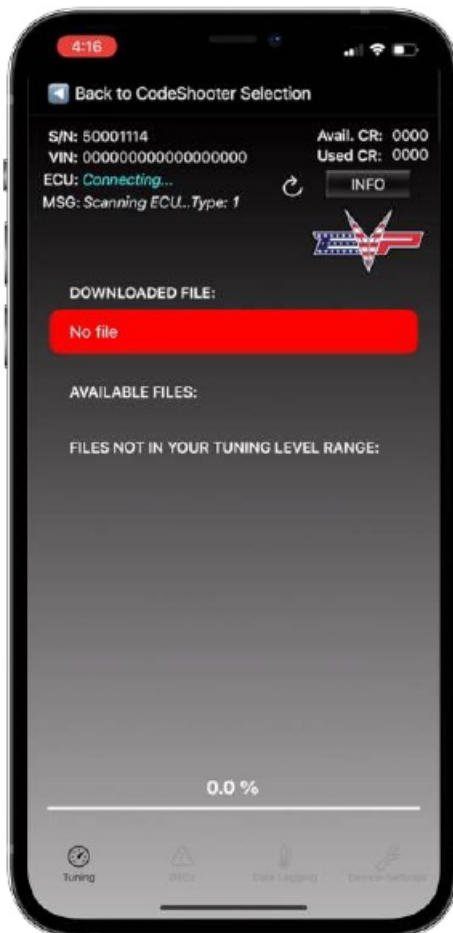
4:16

Back to CodeShooter Selection

S/N: 50001114
VIN: 00000000000000000
ECU: Connecting...
MSG: Scanning ECU..Type: 1

Avail. CR: 0000
Used CR: 0000
INFO

DOWNLOADED FILE:

No file

AVAILABLE FILES:

FILES NOT IN YOUR TUNING LEVEL RANGE:

0.0 %

Tuning
DTCs
Data Logging
Device Settings